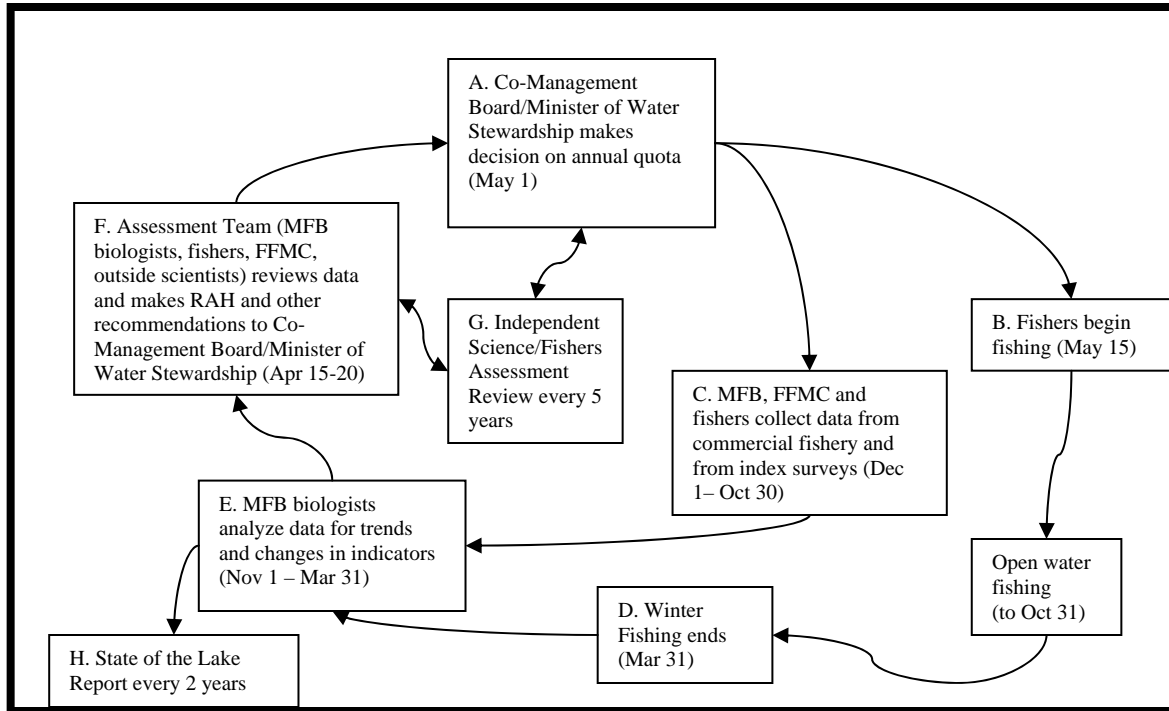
A. Co-Management Board/Minister of Water Stewardship makes decision on annual quota (May 1)

F. Assessment Team (MFB biologists, fishers, FFMC, outside scientists) reviews data and makes RAH and other recommendations to Co-Management Board/Minister of Water Stewardship (Apr 15-20)

G. Independent Science/Fishers Assessment Review every 5 years

B. Fishers begin fishing (May 15)

C. MFB, FFMC and fishers collect data from commercial fishery and from index surveys (Dec 1– Oct 30)

E. MFB biologists analyze data for trends and changes in indicators (Nov 1 – Mar 31)

Open water fishing (to Oct 31)

D. Winter Fishing ends (Mar 31)

H. State of the Lake Report every 2 years